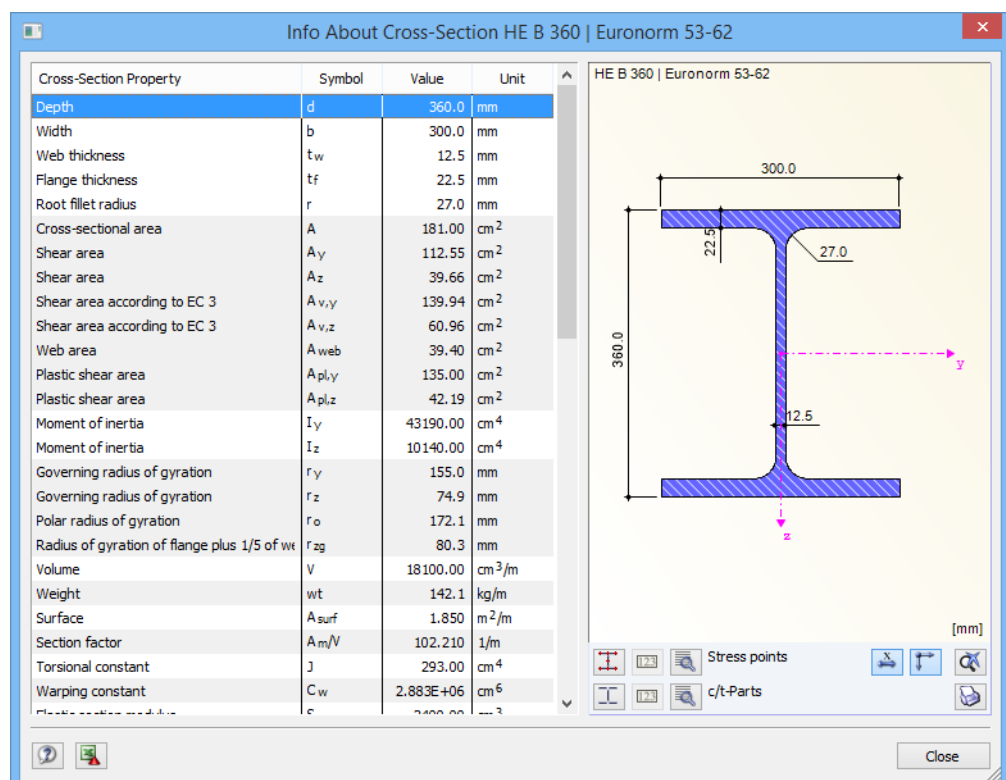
Info About Cross-Section HE B 360 | Euronorm 53-62

| Cross-Section Property | Symbol | Value | Unit |
|---|---|---|---|
| Depth | d | 360.0 | mm |
| Width | b | 300.0 | mm |
| Web thickness | $t_w$ | 12.5 | mm |
| Flange thickness | $t_f$ | 22.5 | mm |
| Root fillet radius | r | 27.0 | mm |
| Cross-sectional area | A | 181.00 | $cm^2$ |
| Shear area | $A_y$ | 112.55 | $cm^2$ |
| Shear area | $A_z$ | 39.66 | $cm^2$ |
| Shear area according to EC 3 | $A_{v,y}$ | 139.94 | $cm^2$ |
| Shear area according to EC 3 | $A_{v,z}$ | 60.96 | $cm^2$ |
| Web area | $A_{web}$ | 39.40 | $cm^2$ |
| Plastic shear area | $A_{pl,y}$ | 135.00 | $cm^2$ |
| Plastic shear area | $A_{pl,z}$ | 42.19 | $cm^2$ |
| Moment of inertia | $I_y$ | 43190.00 | $cm^4$ |
| Moment of inertia | $I_z$ | 10140.00 | $cm^4$ |
| Governing radius of gyration | $r_y$ | 155.0 | mm |
| Governing radius of gyration | $r_z$ | 74.9 | mm |
| Polar radius of gyration | $r_o$ | 172.1 | mm |
| Radius of gyration of flange plus 1/5 of we | $r_{zg}$ | 80.3 | mm |
| Volume | V | 18100.00 | $cm^3/m$ |
| Weight | wt | 142.1 | kg/m |
| Surface | $A_{surf}$ | 1.850 | $m^2/m$ |
| Section factor | $A_m/V$ | 102.210 | 1/m |
| Torsional constant | J | 293.00 | $cm^4$ |
| Warping constant | $C_w$ | 2.883E+06 | $cm^6$ |
| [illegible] | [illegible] | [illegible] | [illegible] |

HE B 360 | Euronorm 53-62

300.0
22.5
27.0
360.0
y
12.5
z
[mm]

Stress points
c/t-Parts

Close